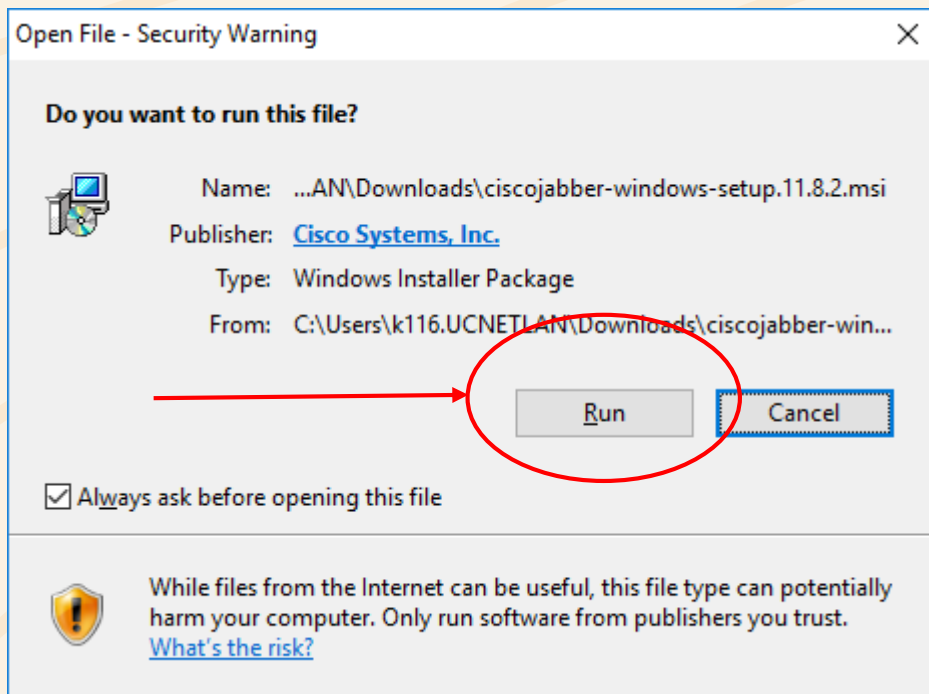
Open File - Security Warning

Do you want to run this file?

Name: ...AN\Downloads\ciscojabber-windows-setup.11.8.2.msi

Publisher: Cisco Systems, Inc.

Type: Windows Installer Package

From: C:\Users\k116.UCNETLAN\Downloads\ciscojabber-win...

Run

Cancel

Always ask before opening this file

While files from the Internet can be useful, this file type can potentially harm your computer. Only run software from publishers you trust. What's the risk?